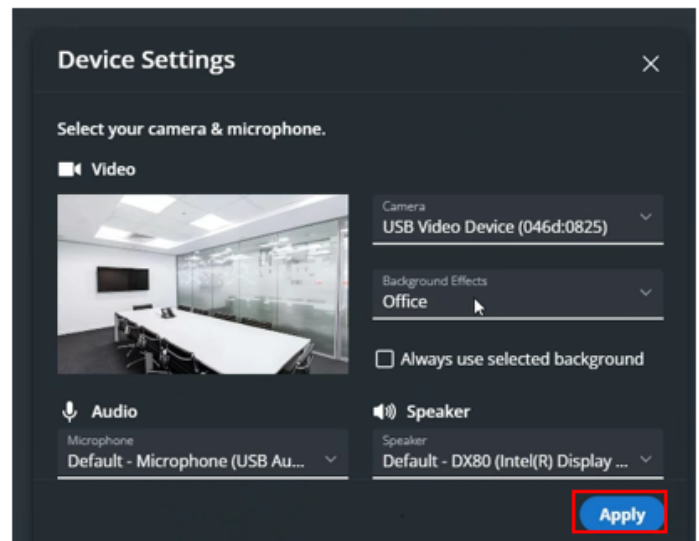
Device Settings

×

Select your camera & microphone.

Video

Camera
USB Video Device (046d:0825)

Background Effects
Office

Always use selected background

Audio

Microphone
Default - Microphone (USB Au...

Speaker

Speaker
Default - DX80 (Intel(R) Display ...

Apply